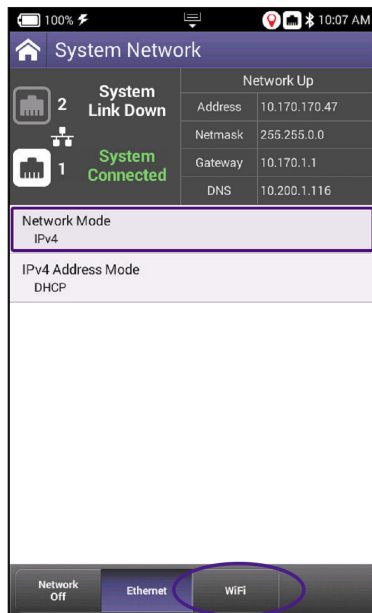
100% 10:07 AM

System Network

2 System Link Down

1 System Connected

| Network Up | |
|---|---|
| Address | 10.170.170.47 |
| Netmask | 255.255.0.0 |
| Gateway | 10.170.1.1 |
| DNS | 10.200.1.116 |

Network Mode
IPv4

IPv4 Address Mode
DHCP

Network Off

Ethernet

WiFi